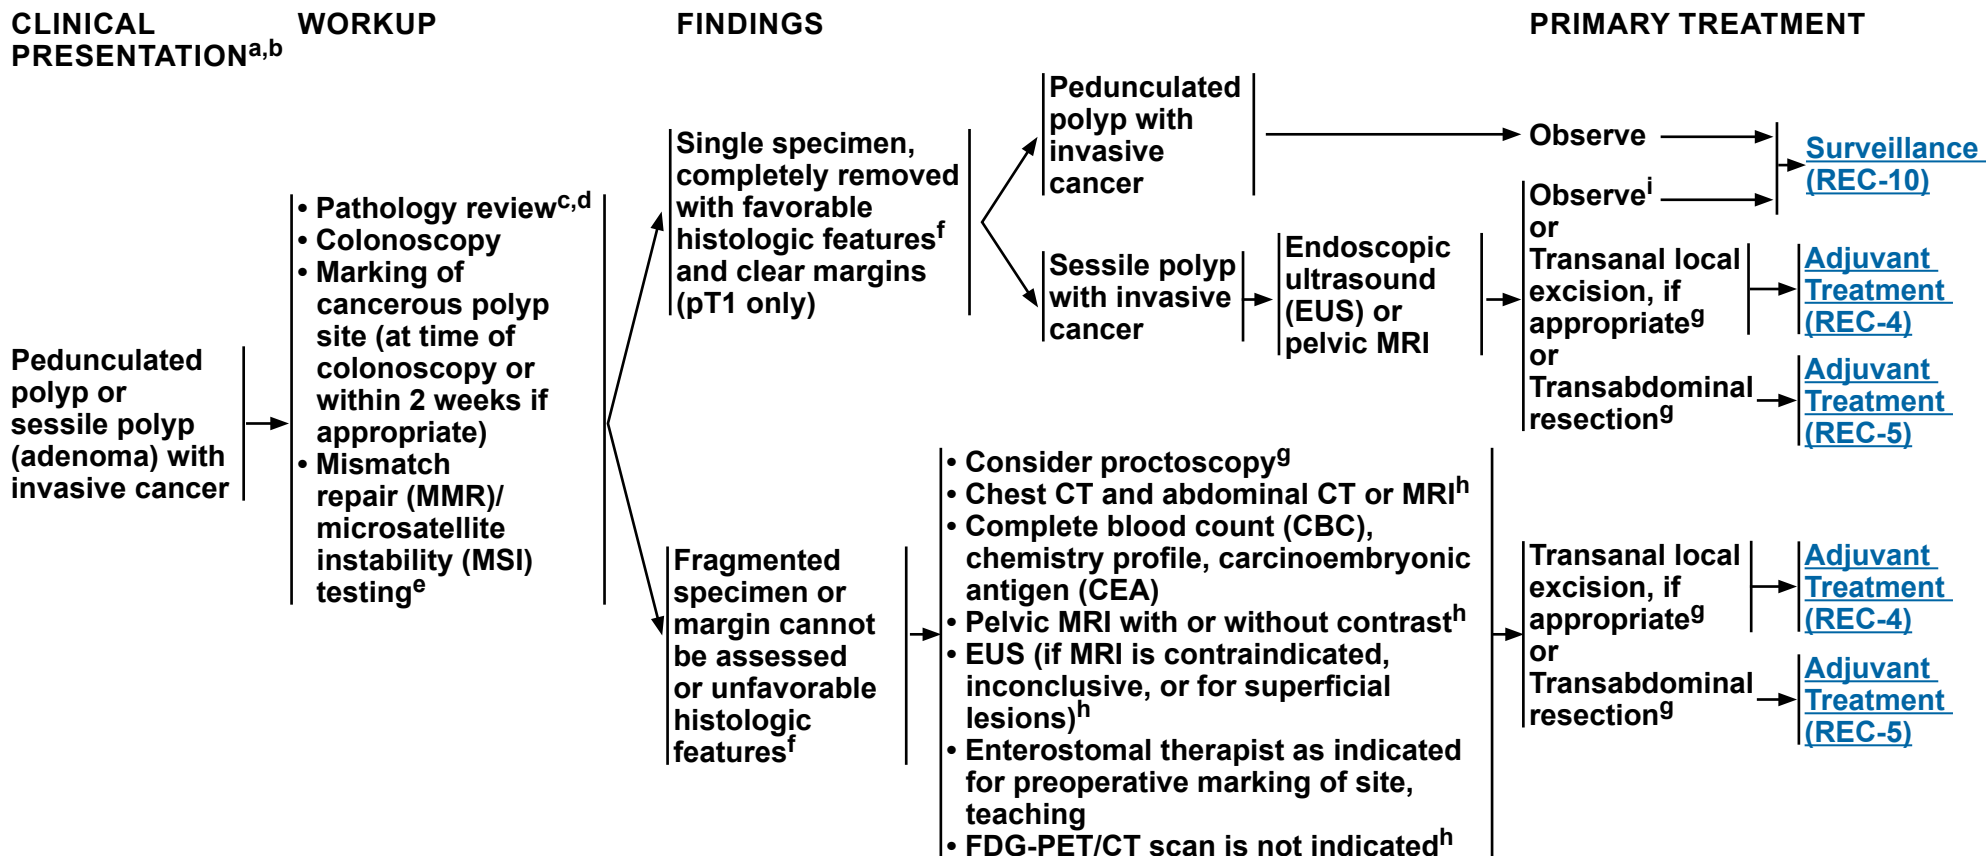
CLINICAL PRESENTATION$^{a,b}$

WORKUP

FINDINGS

PRIMARY TREATMENT

Pedunculated polyp or sessile polyp (adenoma) with invasive cancer

• Pathology review$^{c,d}$
• Colonoscopy
• Marking of cancerous polyp site (at time of colonoscopy or within 2 weeks if appropriate)
• Mismatch repair (MMR)/ microsatellite instability (MSI) testing$^{e}$

Single specimen, completely removed with favorable histologic features$^{f}$ and clear margins (pT1 only)

Pedunculated polyp with invasive cancer

Observe

Surveillance (REC-10)

Sessile polyp with invasive cancer

Endoscopic ultrasound (EUS) or pelvic MRI

Observe$^{i}$
or
Transanal local excision, if appropriate$^{g}$
or
Transabdominal resection$^{g}$

Adjuvant Treatment (REC-4)

Adjuvant Treatment (REC-5)

Fragmented specimen or margin cannot be assessed or unfavorable histologic features$^{f}$

• Consider proctoscopy$^{g}$
• Chest CT and abdominal CT or MRI$^{h}$
• Complete blood count (CBC), chemistry profile, carcinoembryonic antigen (CEA)
• Pelvic MRI with or without contrast$^{h}$
• EUS (if MRI is contraindicated, inconclusive, or for superficial lesions)$^{h}$
• Enterostomal therapist as indicated for preoperative marking of site, teaching
• FDG-PET/CT scan is not indicated$^{h}$

Transanal local excision, if appropriate$^{g}$
or
Transabdominal resection$^{g}$

Adjuvant Treatment (REC-4)

Adjuvant Treatment (REC-5)